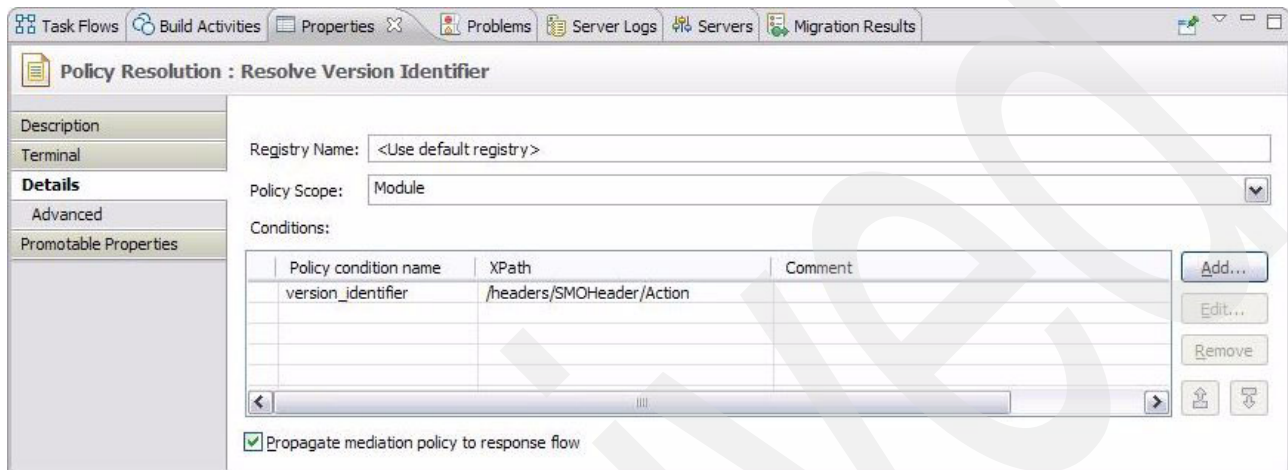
Task Flows | Build Activities | Properties | Problems | Server Logs | Servers | Migration Results

Policy Resolution : Resolve Version Identifier

Description
Terminal
Details
Advanced
Promotable Properties

Registry Name: <Use default registry>

Policy Scope: Module

Conditions:

| Policy condition name | XPath | Comment |
|---|---|---|
| version_identifier | /headers/SMOHeader/Action | |

Add...
Edit...
Remove

Propagate mediation policy to response flow